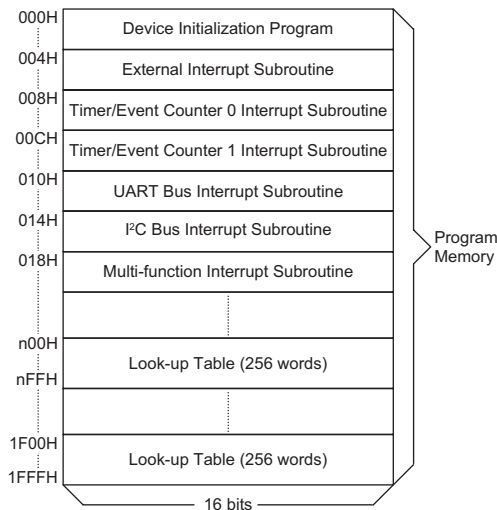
000H
Device Initialization Program
004H
External Interrupt Subroutine
008H
Timer/Event Counter 0 Interrupt Subroutine
00CH
Timer/Event Counter 1 Interrupt Subroutine
010H
UART Bus Interrupt Subroutine
014H
I$^2$C Bus Interrupt Subroutine
018H
Multi-function Interrupt Subroutine
n00H
Look-up Table (256 words)
nFFH
1F00H
Look-up Table (256 words)
1FFFH
16 bits
Program Memory